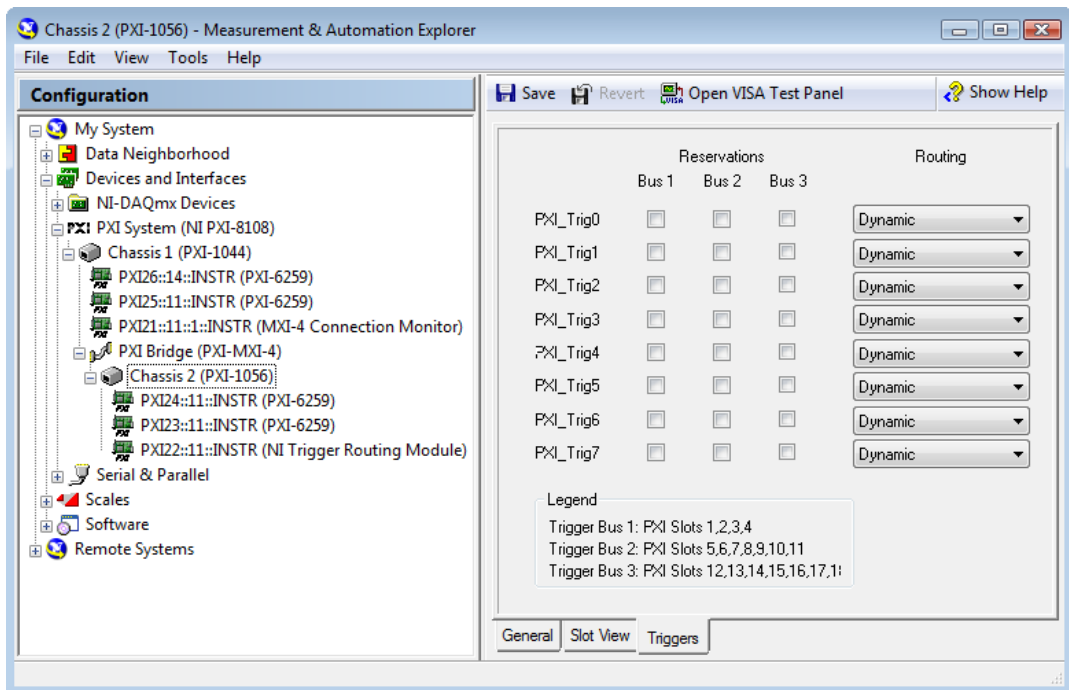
Chassis 2 (PXI-1056) - Measurement & Automation Explorer

File Edit View Tools Help

Configuration

My System
Data Neighborhood
Devices and Interfaces
NI-DAQmx Devices
PXI PXI System (NI PXI-8108)
Chassis 1 (PXI-1044)
PXI26::14::INSTR (PXI-6259)
PXI25::11::INSTR (PXI-6259)
PXI21::11::1::INSTR (MXI-4 Connection Monitor)
PXI Bridge (PXI-MXI-4)
Chassis 2 (PXI-1056)
PXI24::11::INSTR (PXI-6259)
PXI23::11::INSTR (PXI-6259)
PXI22::11::INSTR (NI Trigger Routing Module)
Serial & Parallel
Scales
Software
Remote Systems

Save Revert Open VISA Test Panel Show Help

Reservations
Routing
Bus 1 Bus 2 Bus 3

| | Bus 1 | Bus 2 | Bus 3 | Routing |
|---|---|---|---|---|
| PXI_Trig0 | | | | Dynamic |
| PXI_Trig1 | | | | Dynamic |
| PXI_Trig2 | | | | Dynamic |
| PXI_Trig3 | | | | Dynamic |
| PXI_Trig4 | | | | Dynamic |
| PXI_Trig5 | | | | Dynamic |
| PXI_Trig6 | | | | Dynamic |
| PXI_Trig7 | | | | Dynamic |

Legend
Trigger Bus 1: PXI Slots 1,2,3,4
Trigger Bus 2: PXI Slots 5,6,7,8,9,10,11
Trigger Bus 3: PXI Slots 12,13,14,15,16,17,1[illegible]

General Slot View Triggers